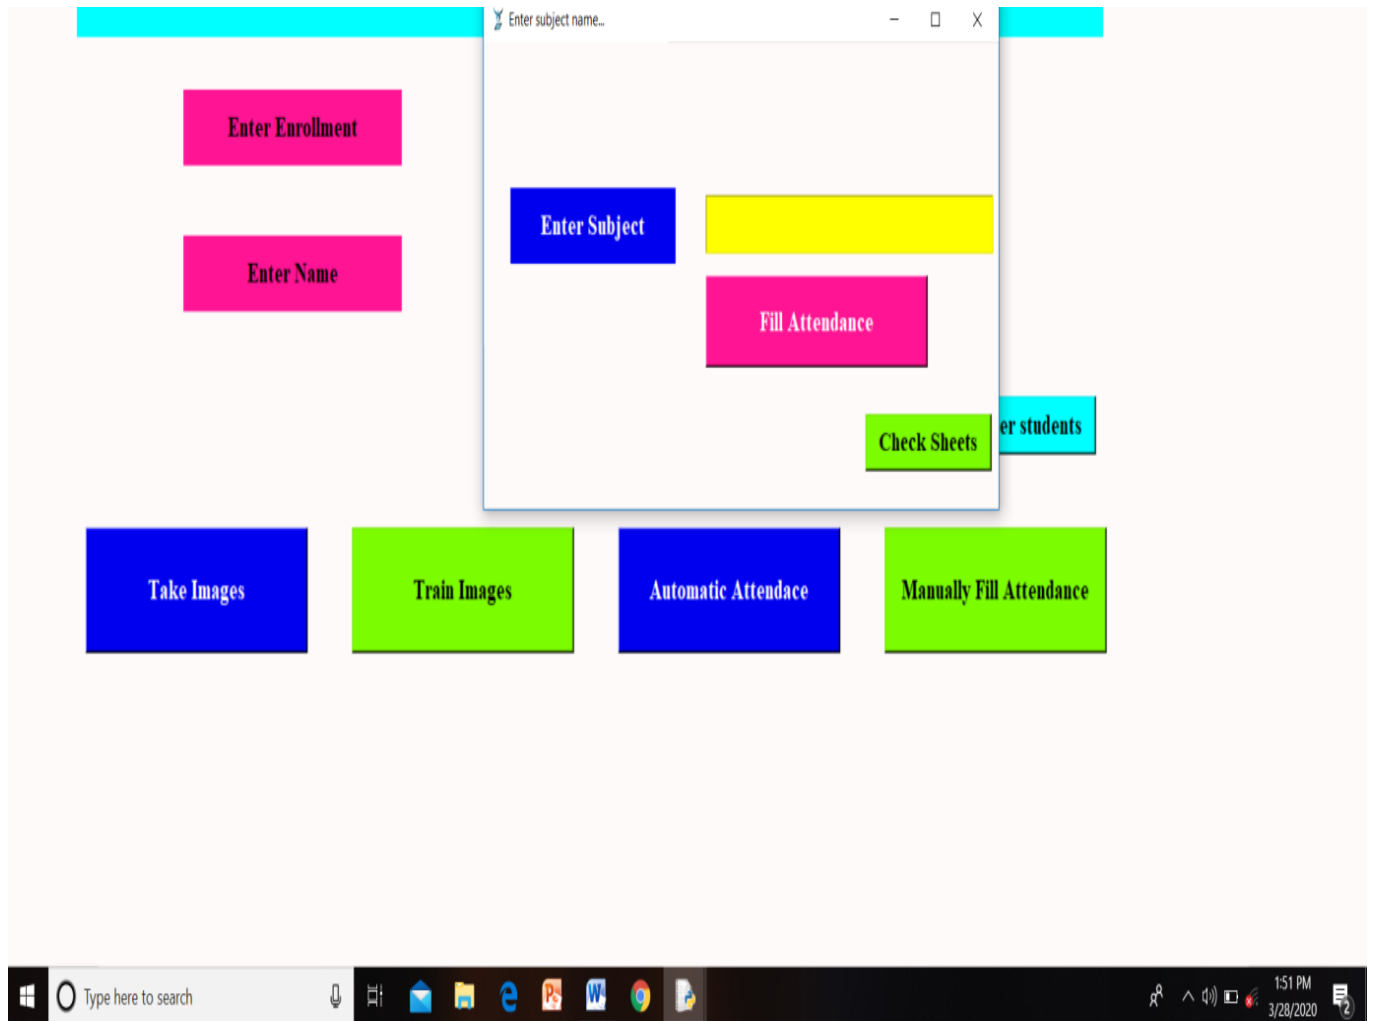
Enter subject name...

Enter Enrollment

Enter Name

Enter Subject

Fill Attendance

Check Sheets

er students

Take Images

Train Images

Automatic Attendace

Manually Fill Attendance

Type here to search

1:51 PM
3/28/2020

2